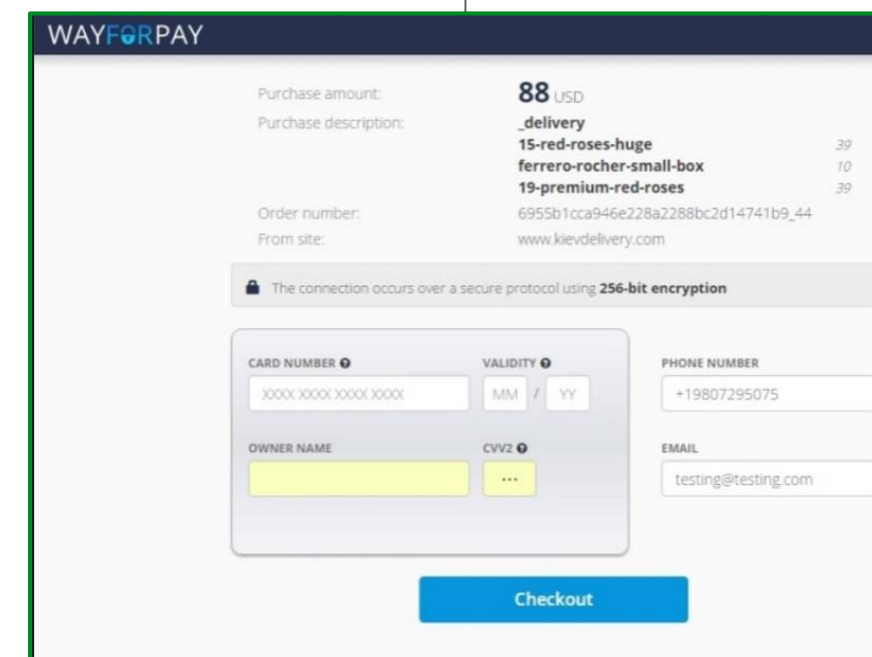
WAYFORPAY

Purchase amount: 88 USD
Purchase description: _delivery
15-red-roses-huge 39
ferrero-rocher-small-box 10
19-premium-red-roses 39
Order number: 6955b1cca946e228a2288bc2d14741b9_44
From site: www.kievdelivery.com

The connection occurs over a secure protocol using 256-bit encryption

CARD NUMBER
XXXX XXXX XXXX XXXX
VALIDITY
MM / YY
OWNER NAME
CVV2
...
PHONE NUMBER
+19807295075
EMAIL
testing@testing.com

Checkout